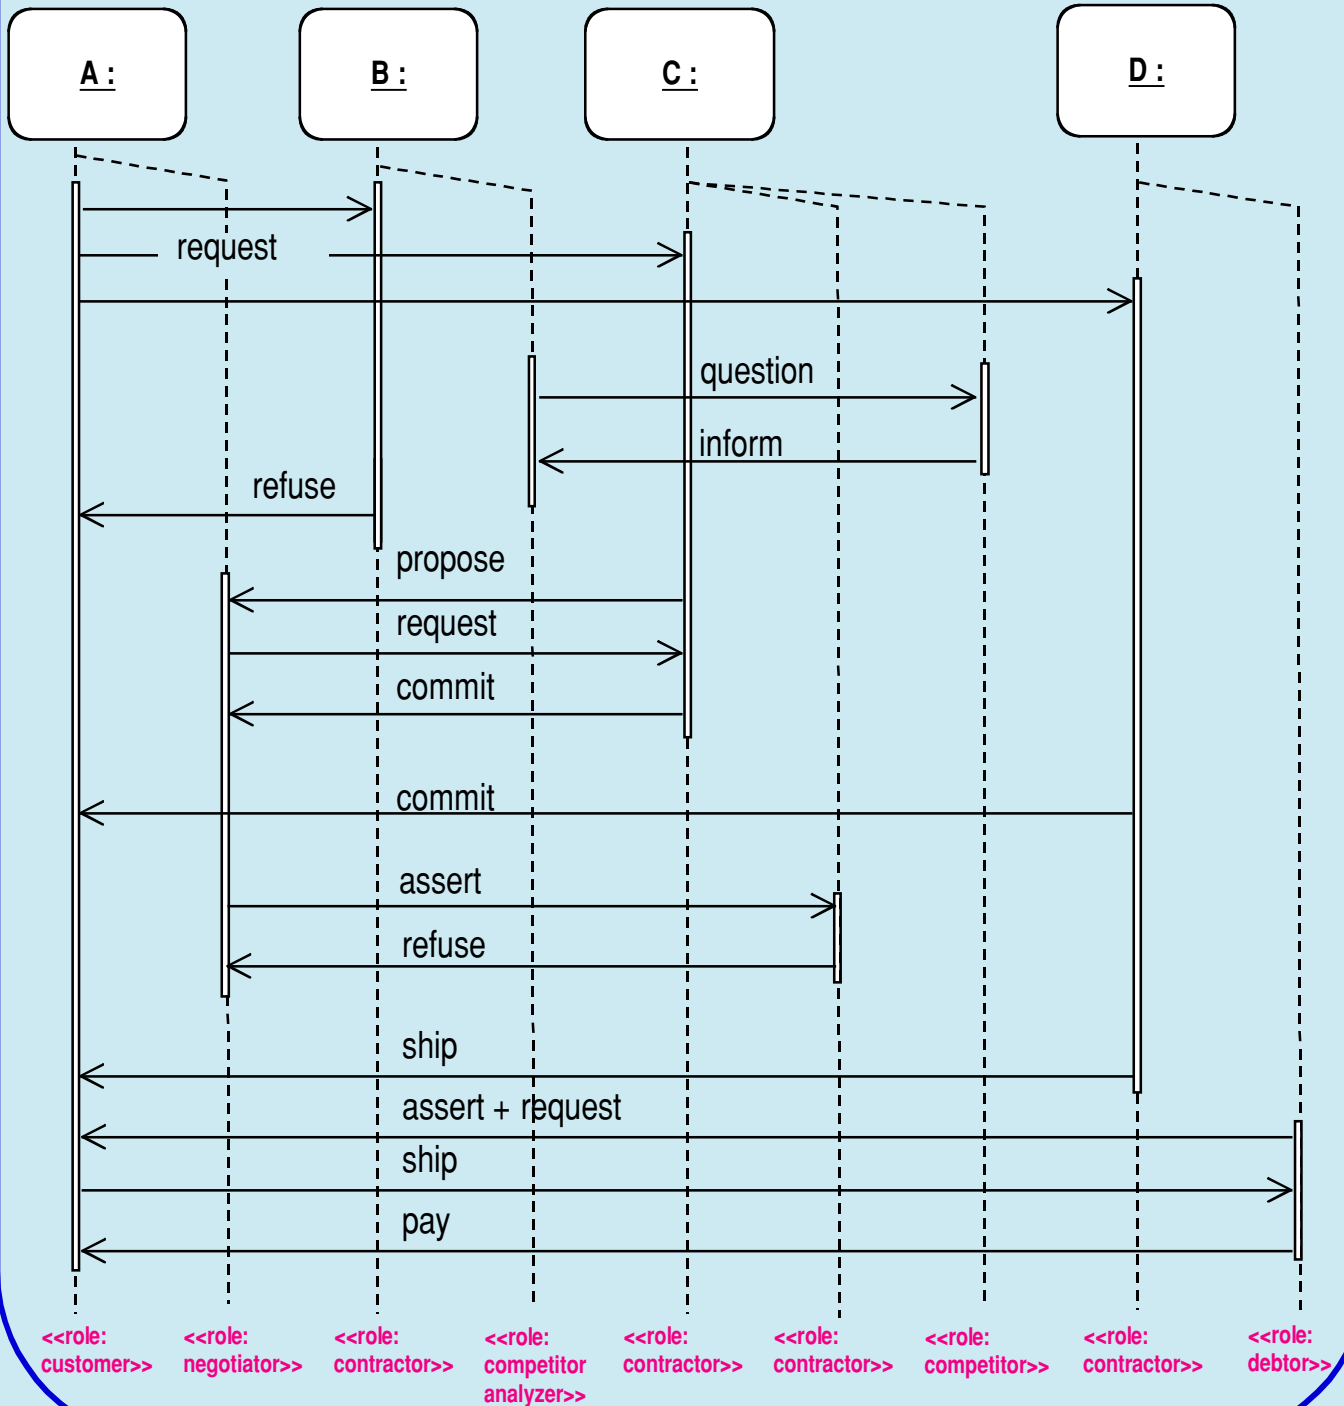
A :

B :

C :

D :

request

question

inform

refuse

propose

request

commit

commit

assert

refuse

ship

assert + request

ship

pay

<<role: customer>>

<<role: negotiator>>

<<role: contractor>>

<<role: competitor analyzer>>

<<role: contractor>>

<<role: contractor>>

<<role: competitor>>

<<role: contractor>>

<<role: debtor>>